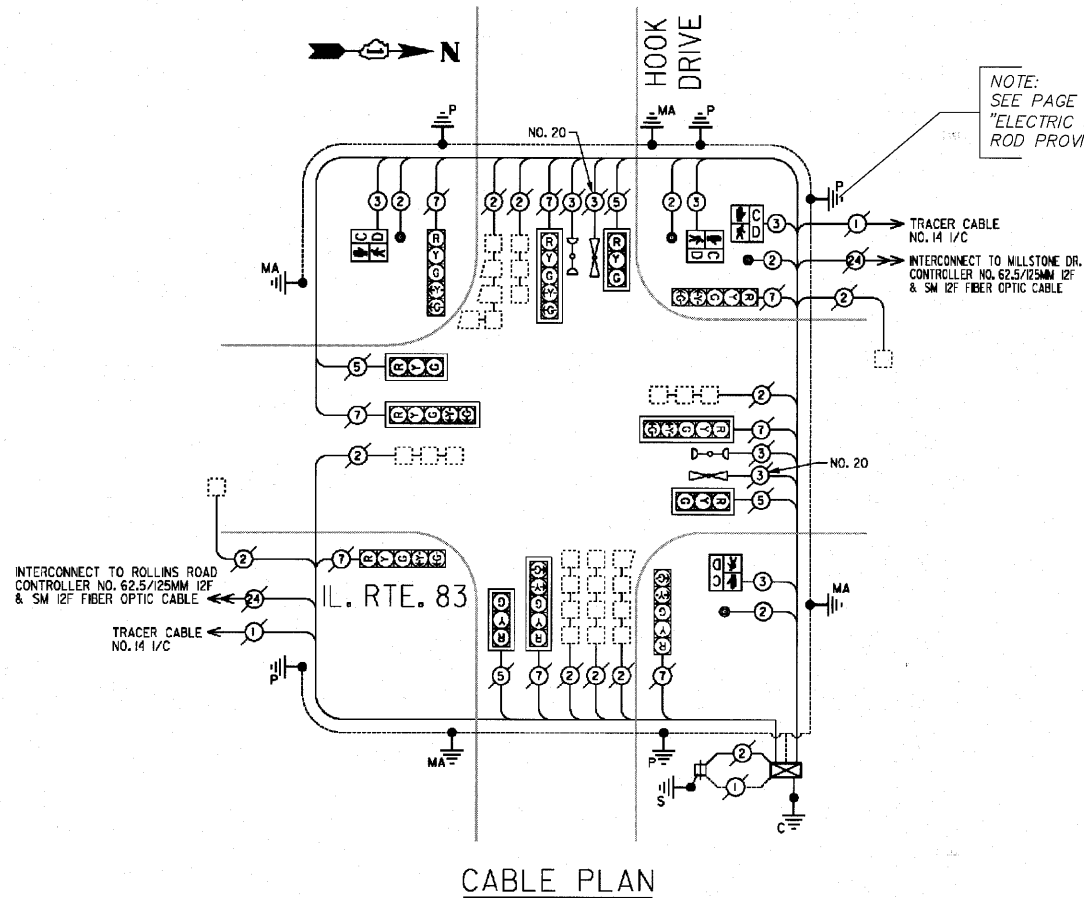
N

HOOK DRIVE

NOTE:
SEE PAGE
"ELECTRIC
ROD PROVI

P
MA
P
NO. 20

3 2 7
C D
R Y G Y G

2 2 7 3 3 5
R Y G Y G
R Y G

2 3
C D

C D 3
TRACER CABLE
NO. 14 1/C

2 24
INTERCONNECT TO MILLSTONE DR.
CONTROLLER NO. 62.5/125MM 12F
& SM 12F FIBER OPTIC CABLE

7
2

MA

5
7

2
7
3
3
NO. 20
5

2

INTERCONNECT TO ROLLINS ROAD
CONTROLLER NO. 62.5/125MM 12F
& SM 12F FIBER OPTIC CABLE
24

IL. RTE. 83

TRACER CABLE
NO. 14 1/C
1

P
7

C D 3
2
MA

G Y R
G Y G Y R
R Y G Y G

5 7 2 2 2 7

MA
P
2
1
S
C

CABLE PLAN